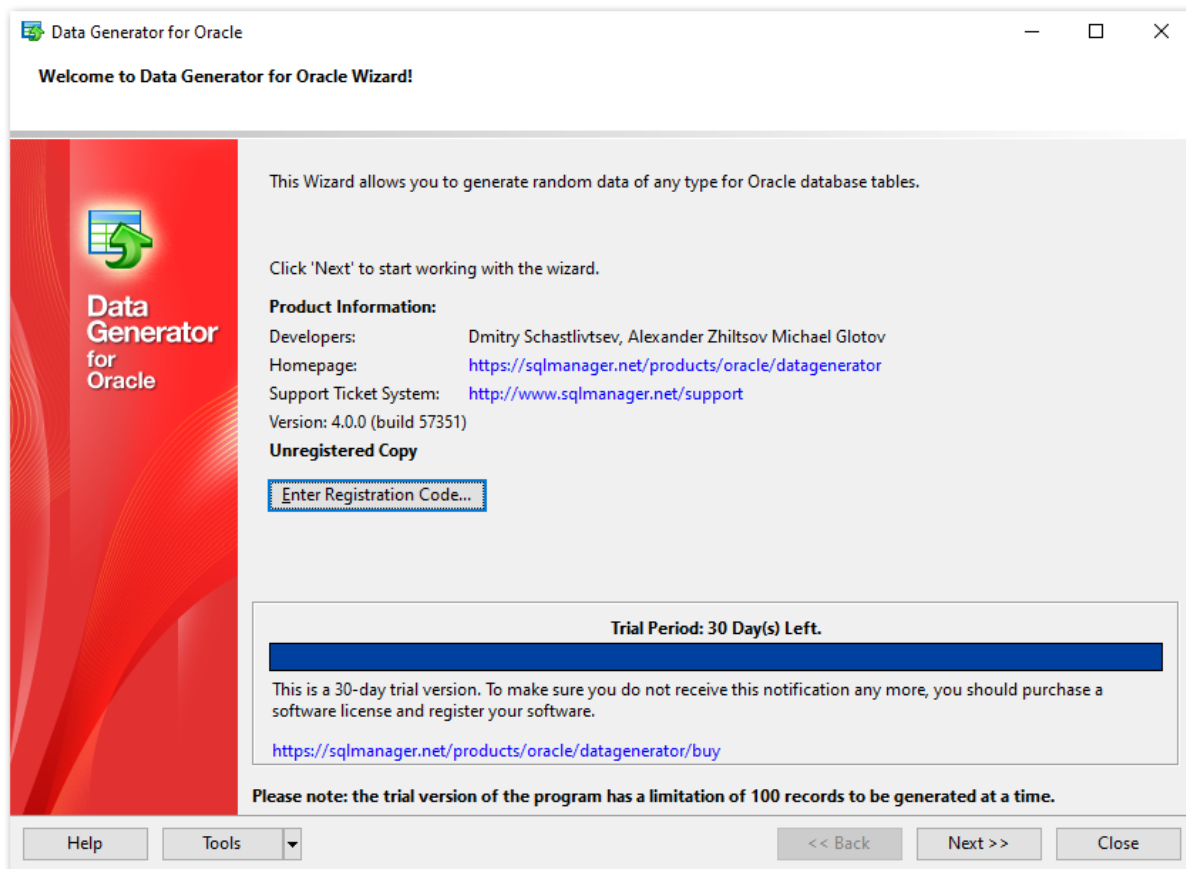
Data Generator for Oracle

Welcome to Data Generator for Oracle Wizard!

Data Generator for Oracle

This Wizard allows you to generate random data of any type for Oracle database tables.

Click 'Next' to start working with the wizard.

Product Information:

Developers: Dmitry Schastlivtsev, Alexander Zhiltsov Michael Glotov

Homepage: https://sqlmanager.net/products/oracle/datagenerator

Support Ticket System: http://www.sqlmanager.net/support

Version: 4.0.0 (build 57351)

Unregistered Copy

Enter Registration Code...

Trial Period: 30 Day(s) Left.

This is a 30-day trial version. To make sure you do not receive this notification any more, you should purchase a software license and register your software.

https://sqlmanager.net/products/oracle/datagenerator/buy

Please note: the trial version of the program has a limitation of 100 records to be generated at a time.

Help | Tools | << Back | Next >> | Close